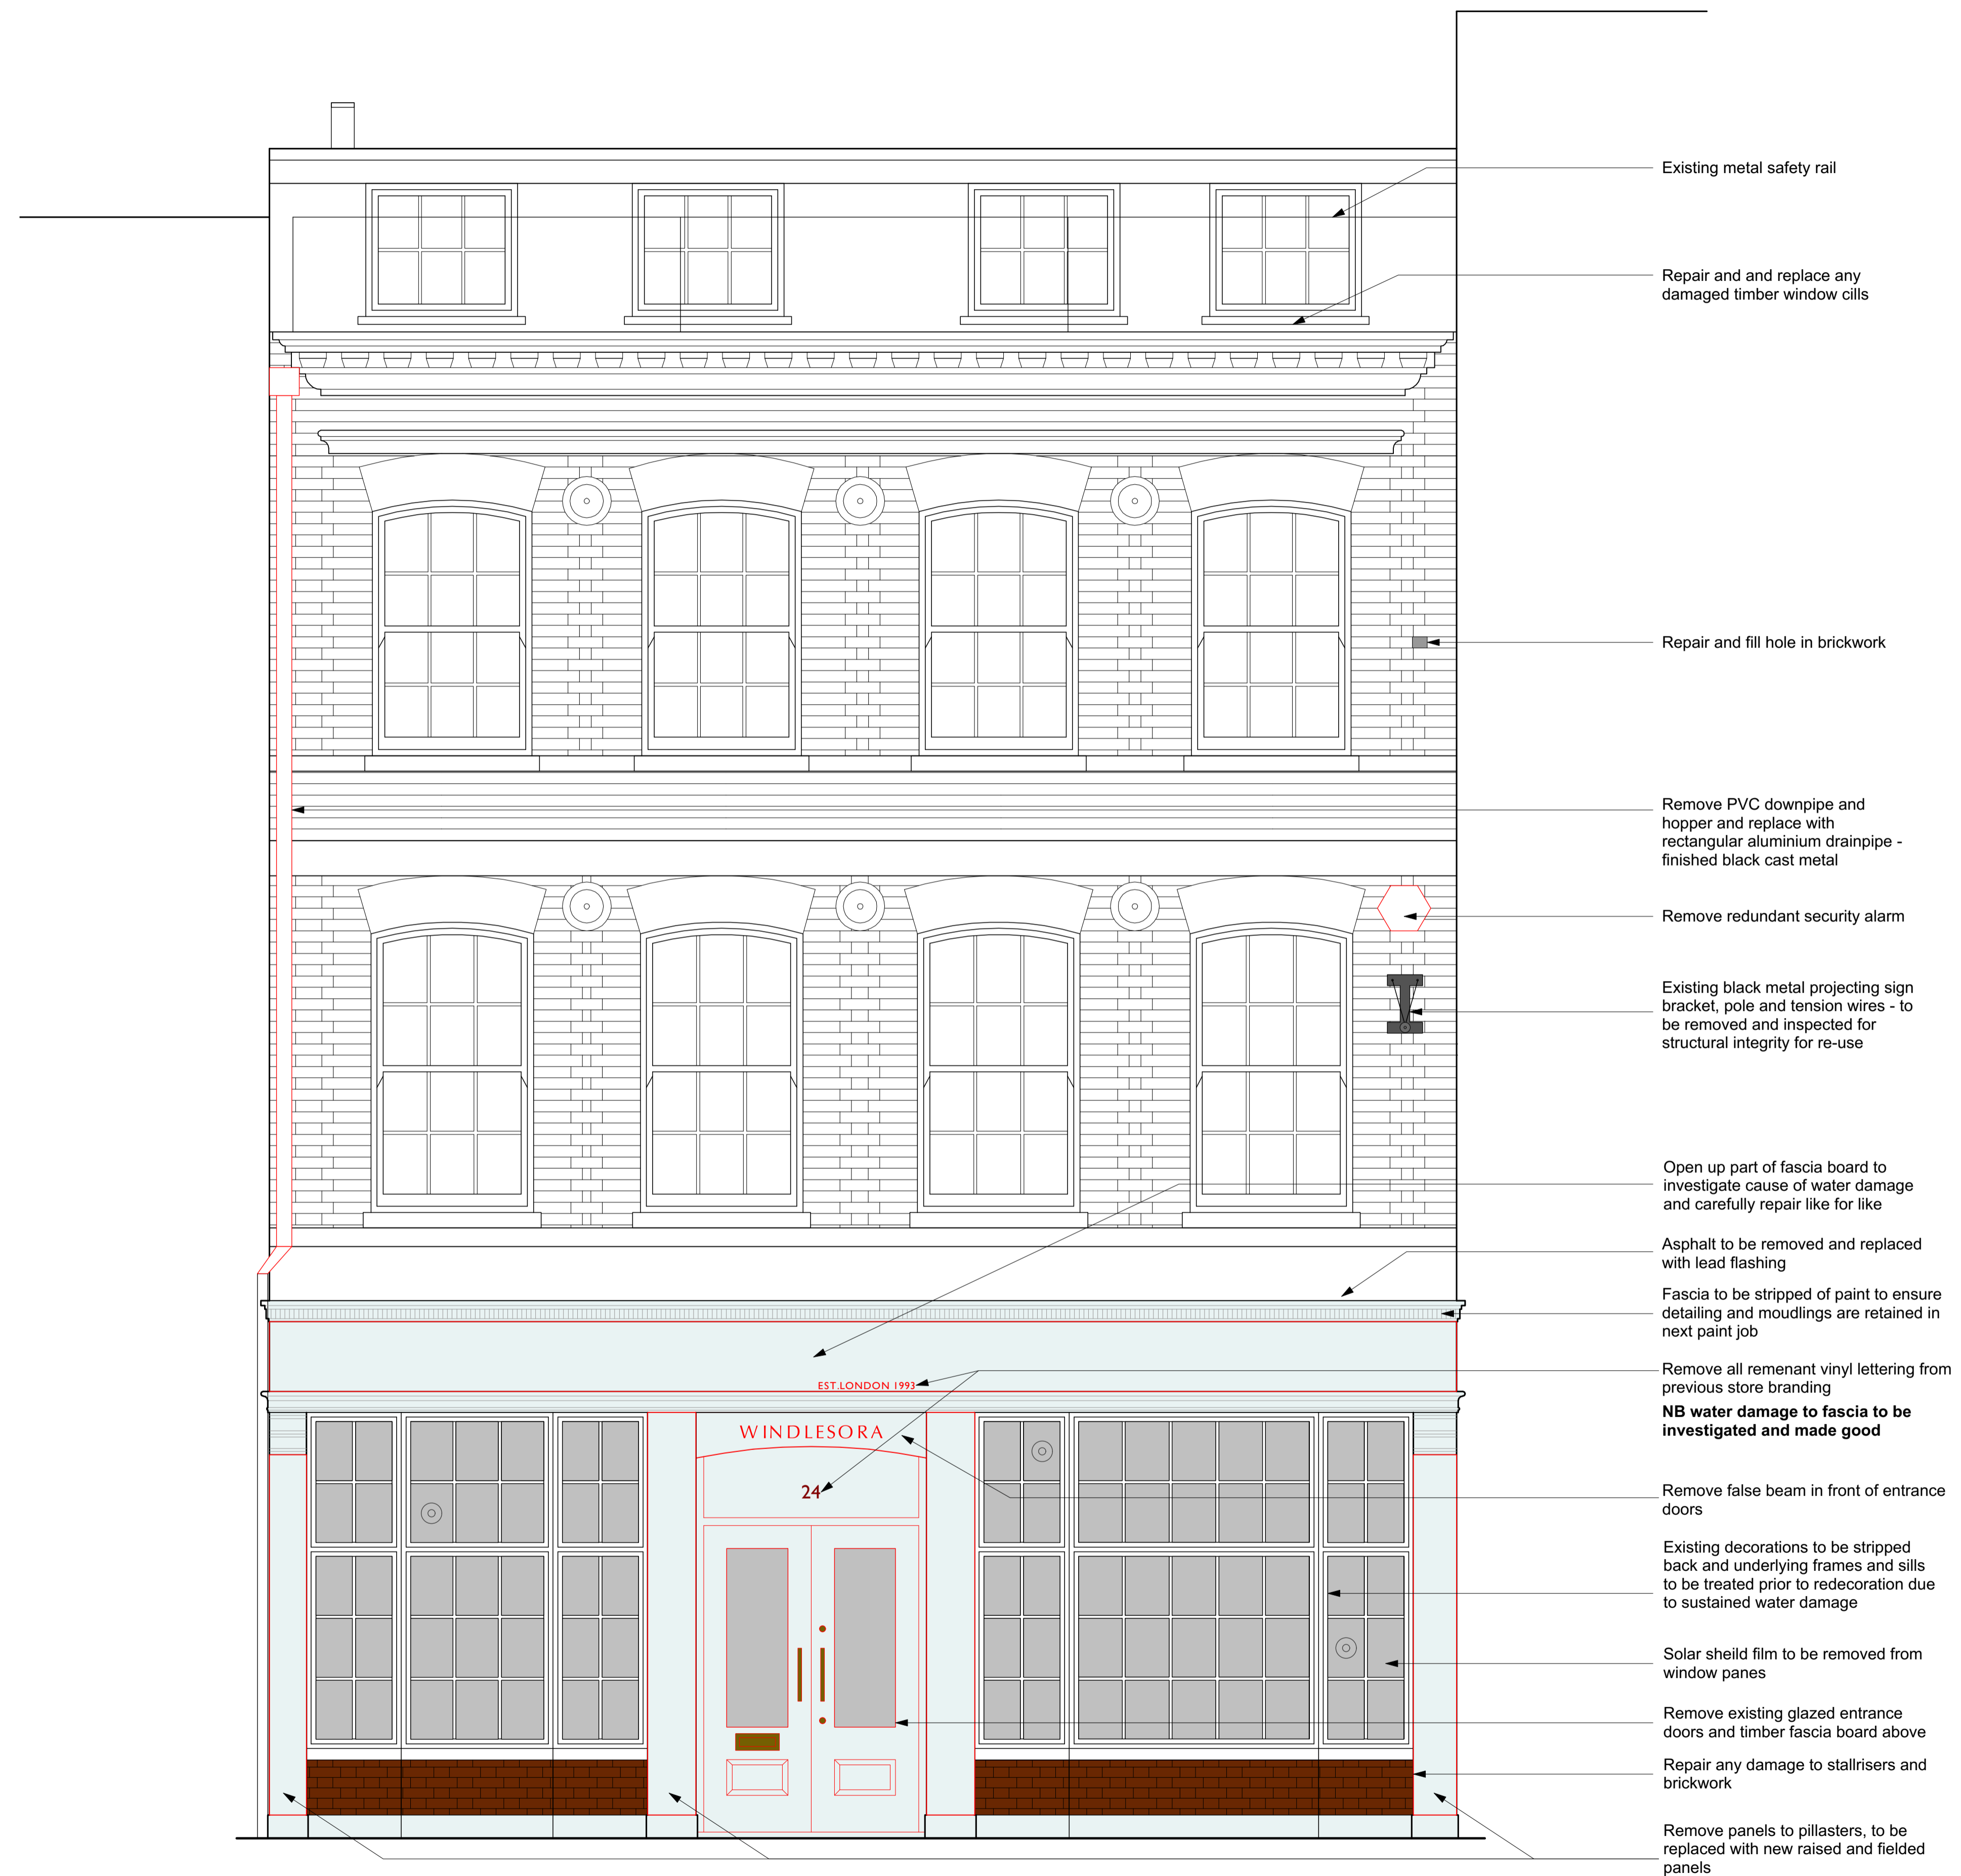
Existing metal safety rail

Repair and and replace any damaged timber window cills

Repair and fill hole in brickwork

Remove PVC downpipe and hopper and replace with rectangular aluminium drainpipe - finished black cast metal

Remove redundant security alarm

Existing black metal projecting sign bracket, pole and tension wires - to be removed and inspected for structural integrity for re-use

Open up part of fascia board to investigate cause of water damage and carefully repair like for like

Asphalt to be removed and replaced with lead flashing

Fascia to be stripped of paint to ensure detailing and moudlings are retained in next paint job

Remove all remenant vinyl lettering from previous store branding

**NB water damage to fascia to be investigated and made good**

Remove false beam in front of entrance doors

Existing decorations to be stripped back and underlying frames and sills to be treated prior to redecoration due to sustained water damage

Solar sheild film to be removed from window panes

Remove existing glazed entrance doors and timber fascia board above

Repair any damage to stallrisers and brickwork

Remove panels to pillasters, to be replaced with new raised and fielded panels

EST.LONDON 1993

WINDLESORA

24